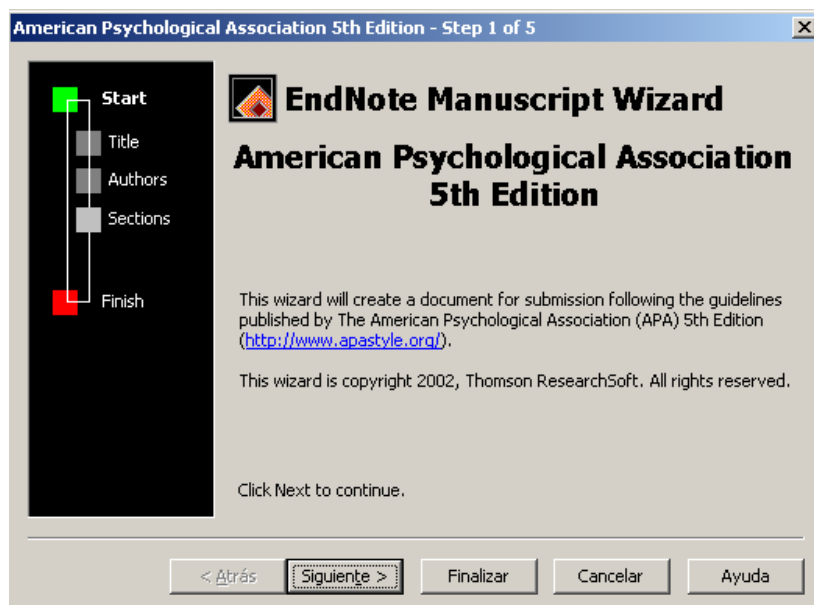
American Psychological Association 5th Edition - Step 1 of 5

Start
Title
Authors
Sections
Finish

EndNote Manuscript Wizard

American Psychological Association 5th Edition

This wizard will create a document for submission following the guidelines published by The American Psychological Association (APA) 5th Edition (http://www.apastyle.org/).

This wizard is copyright 2002, Thomson ResearchSoft. All rights reserved.

Click Next to continue.

< Atrás | Siguiente > | Finalizar | Cancelar | Ayuda